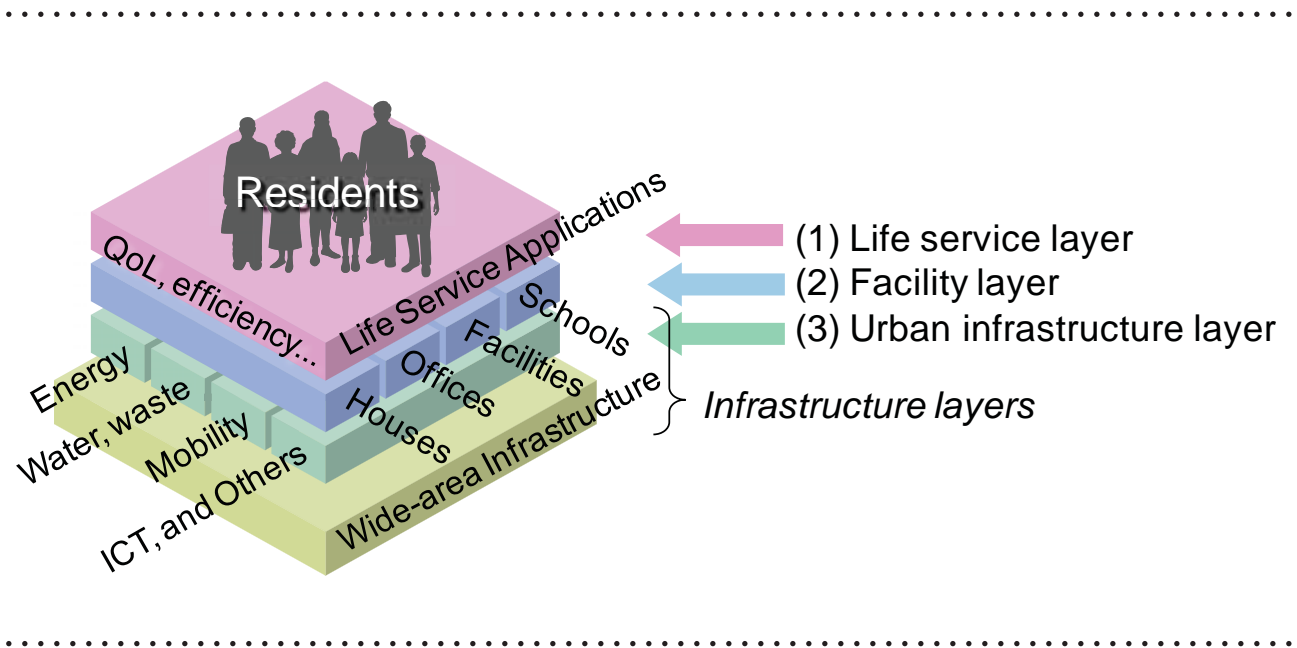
Residents

QoL, efficiency...

Life Service Applications

Schools

Offices

Facilities

Houses

Energy

Water, waste

Mobility

ICT, and Others

Wide-area Infrastructure

(1) Life service layer

(2) Facility layer

(3) Urban infrastructure layer

Infrastructure layers